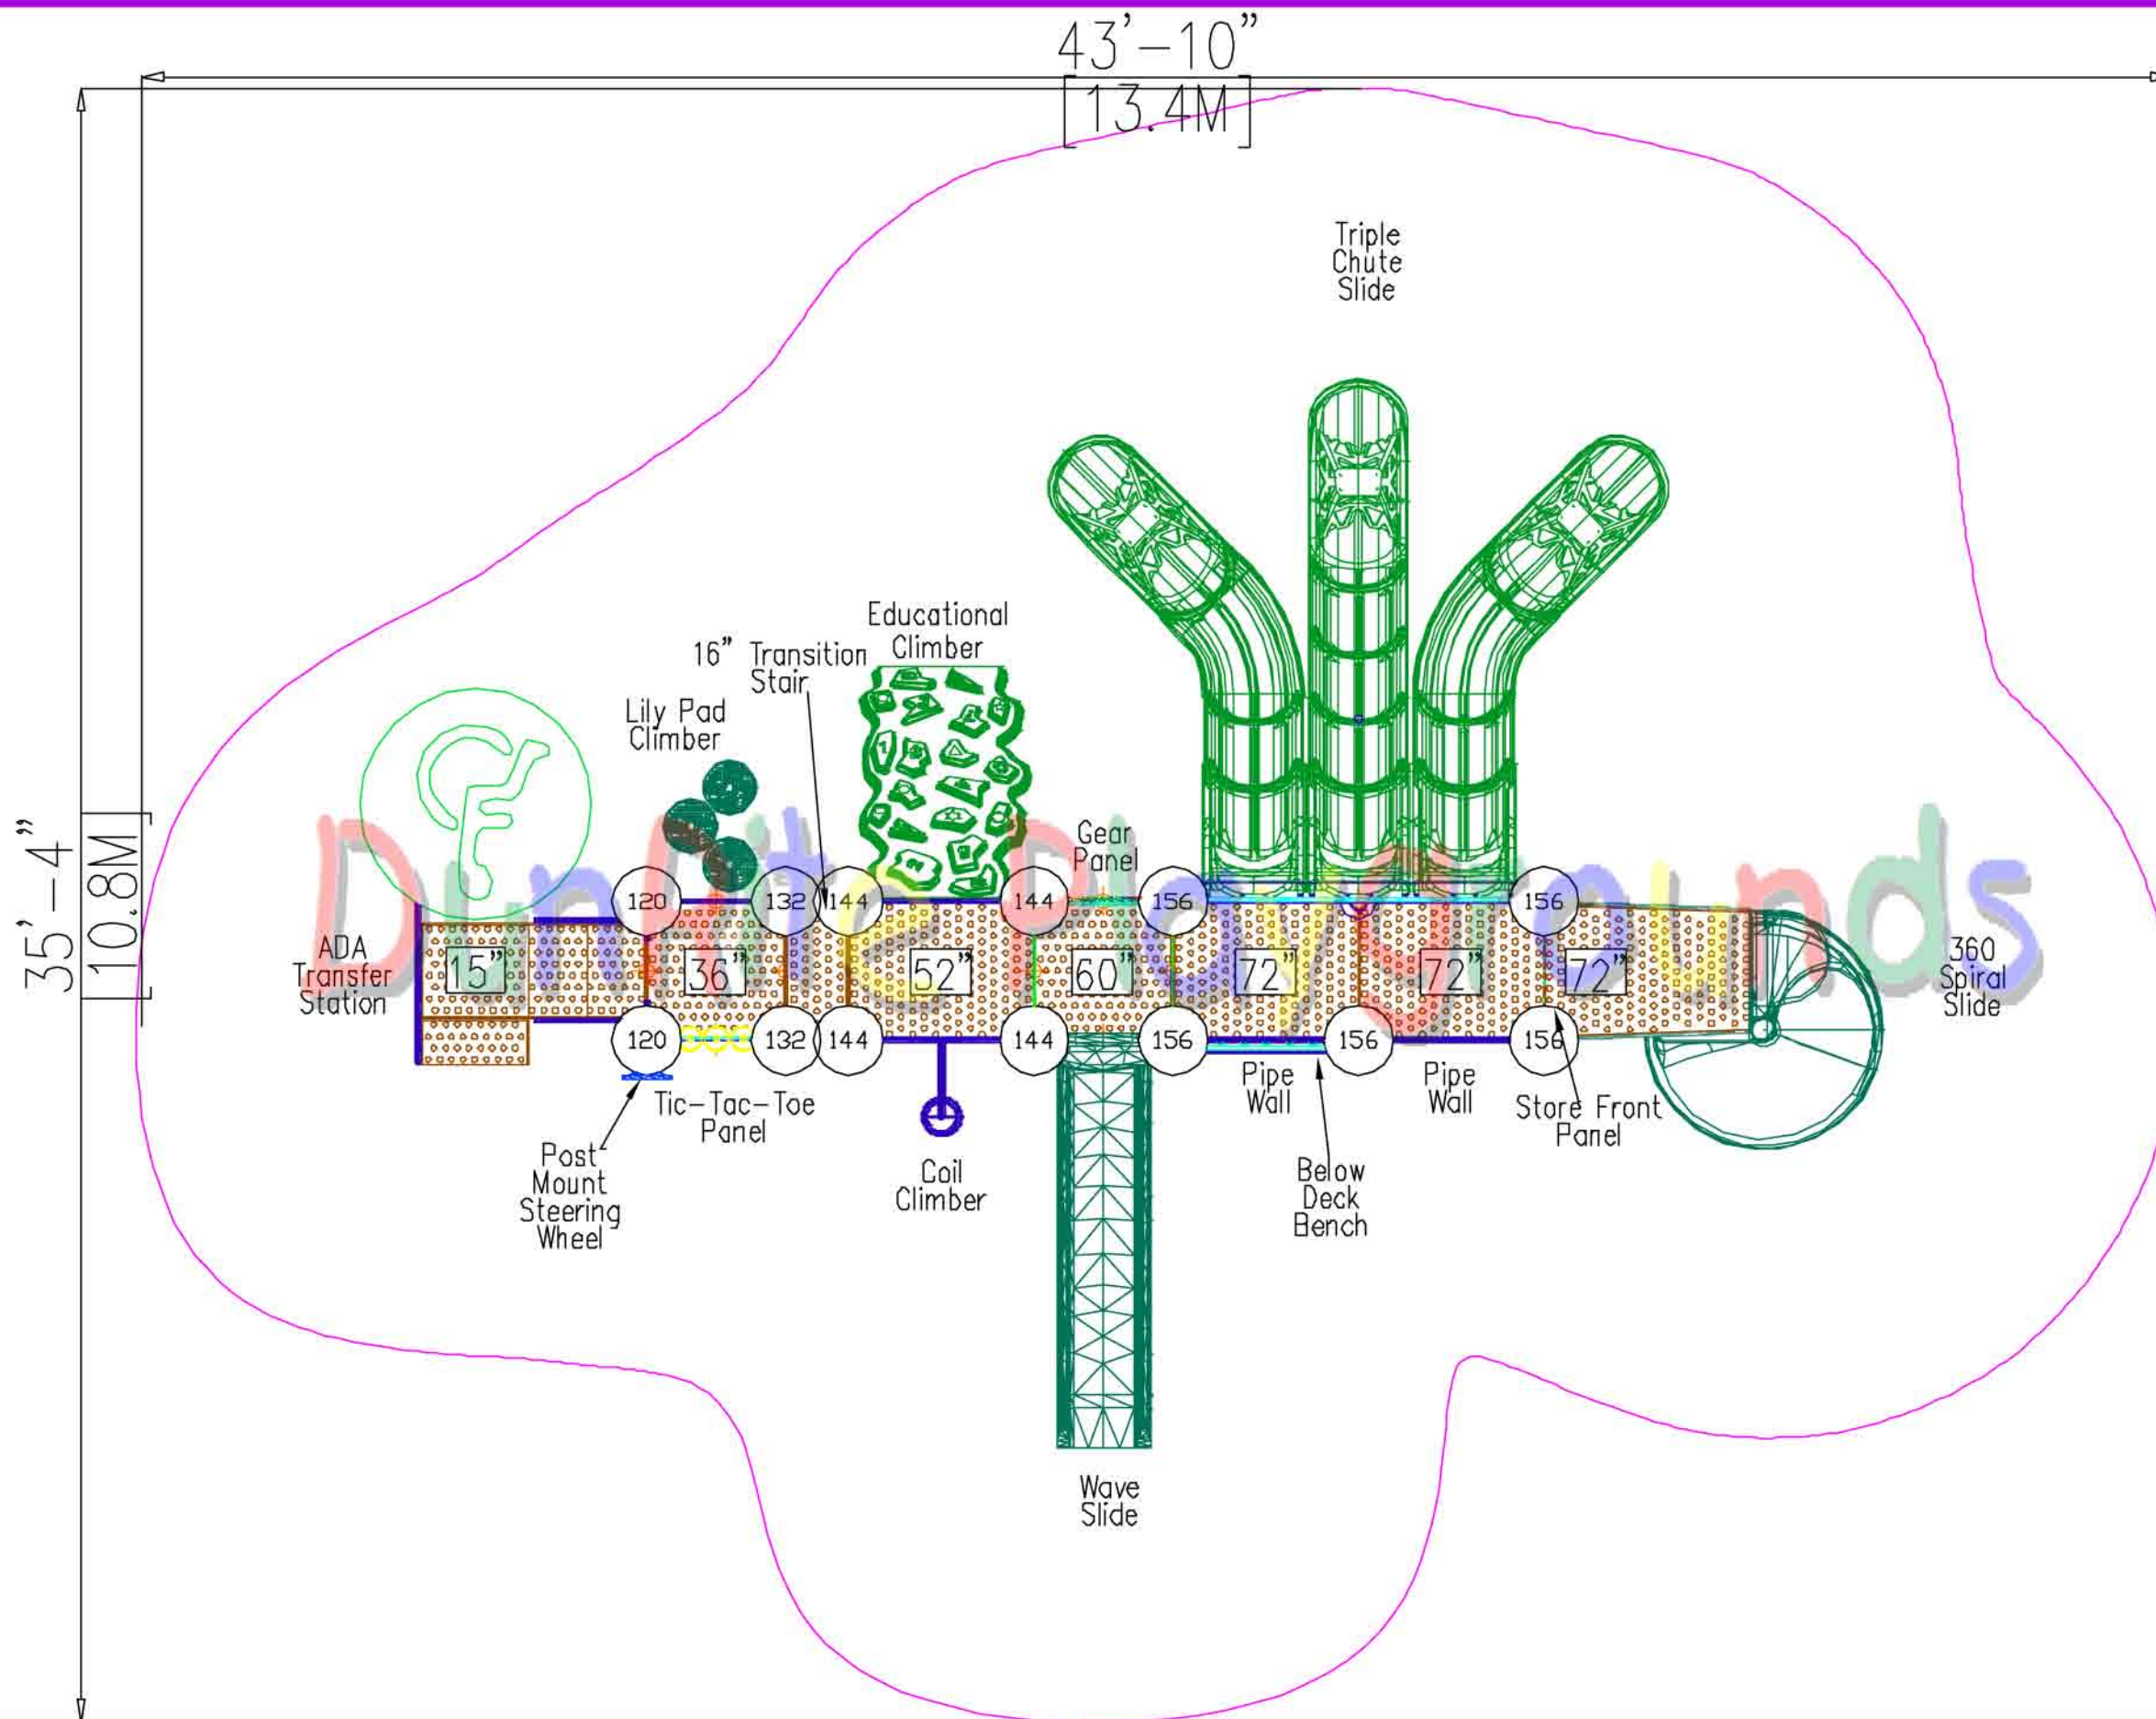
43'–10"
[13.4M]

35'–4"
[10.8M]

Triple Chute Slide

Educational Climber

16" Transition Stair

Lily Pad Climber

Gear Panel

ADA Transfer Station

15"

36"

52"

60"

72"

72"

72"

360 Spiral Slide

120

132

144

144

156

156

120

132

144

144

156

156

156

Tic–Tac–Toe Panel

Post Mount Steering Wheel

Coil Climber

Pipe Wall

Pipe Wall

Store Front Panel

Below Deck Bench

Wave Slide

DunRite Playgrounds